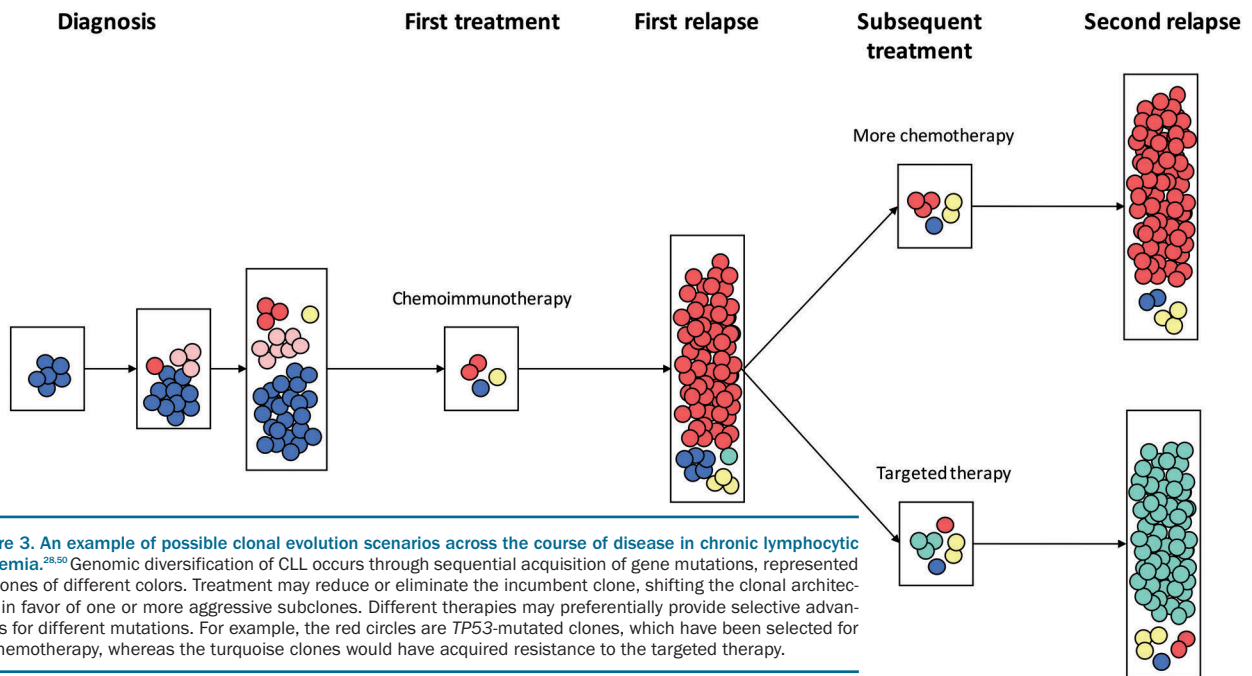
Diagnosis

First treatment

First relapse

Subsequent treatment

Second relapse

More chemotherapy

Chemoimmunotherapy

Targeted therapy

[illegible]re 3. An example of possible clonal evolution scenarios across the course of disease in chronic lymphocytic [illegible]emia.$^{28,50}$ Genomic diversification of CLL occurs through sequential acquisition of gene mutations, represented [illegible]lones of different colors. Treatment may reduce or eliminate the incumbent clone, shifting the clonal architec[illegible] in favor of one or more aggressive subclones. Different therapies may preferentially provide selective advan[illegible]s for different mutations. For example, the red circles are *TP53*-mutated clones, which have been selected for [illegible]hemotherapy, whereas the turquoise clones would have acquired resistance to the targeted therapy.